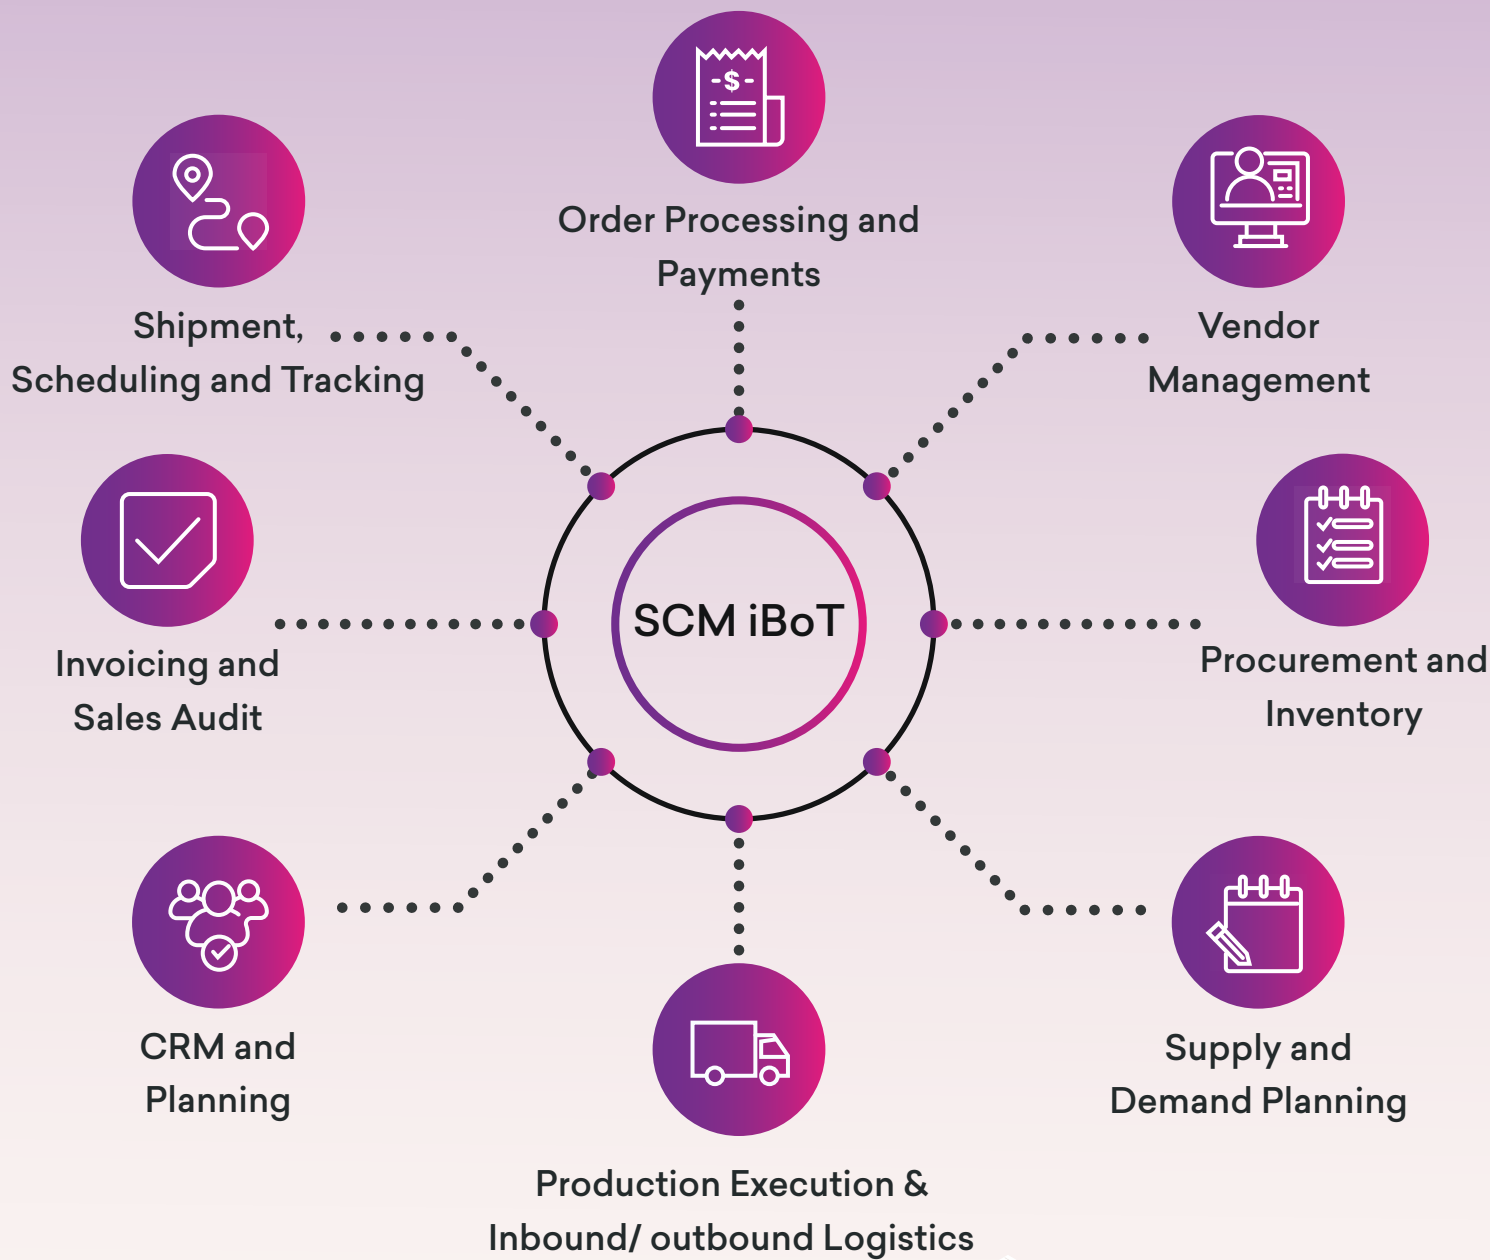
Order Processing and Payments

Shipment, Scheduling and Tracking

Vendor Management

SCM iBoT

Invoicing and Sales Audit

Procurement and Inventory

CRM and Planning

Supply and Demand Planning

Production Execution & Inbound/ outbound Logistics